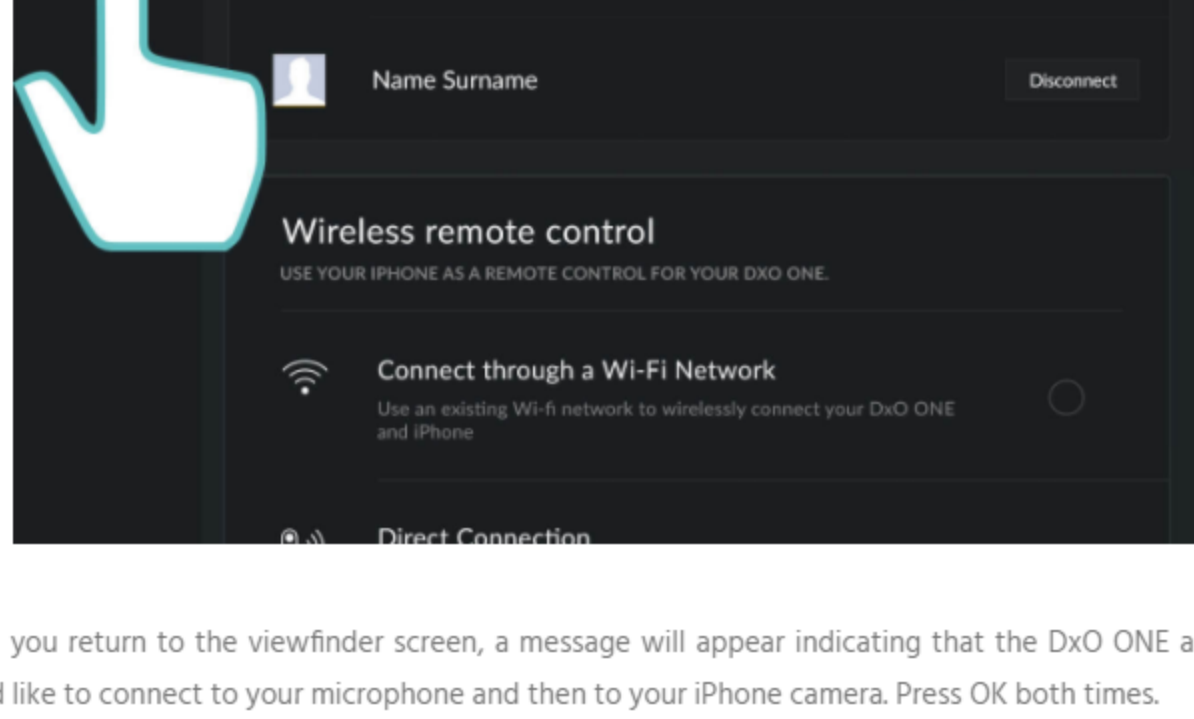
Name Surname

Disconnect

Wireless remote control

USE YOUR IPHONE AS A REMOTE CONTROL FOR YOUR DXO ONE.

Connect through a Wi-Fi Network

Use an existing Wi-fi network to wirelessly connect your DxO ONE and iPhone

Direct Connection

you return to the viewfinder screen, a message will appear indicating that the DxO ONE a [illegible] like to connect to your microphone and then to your iPhone camera. Press OK both times.